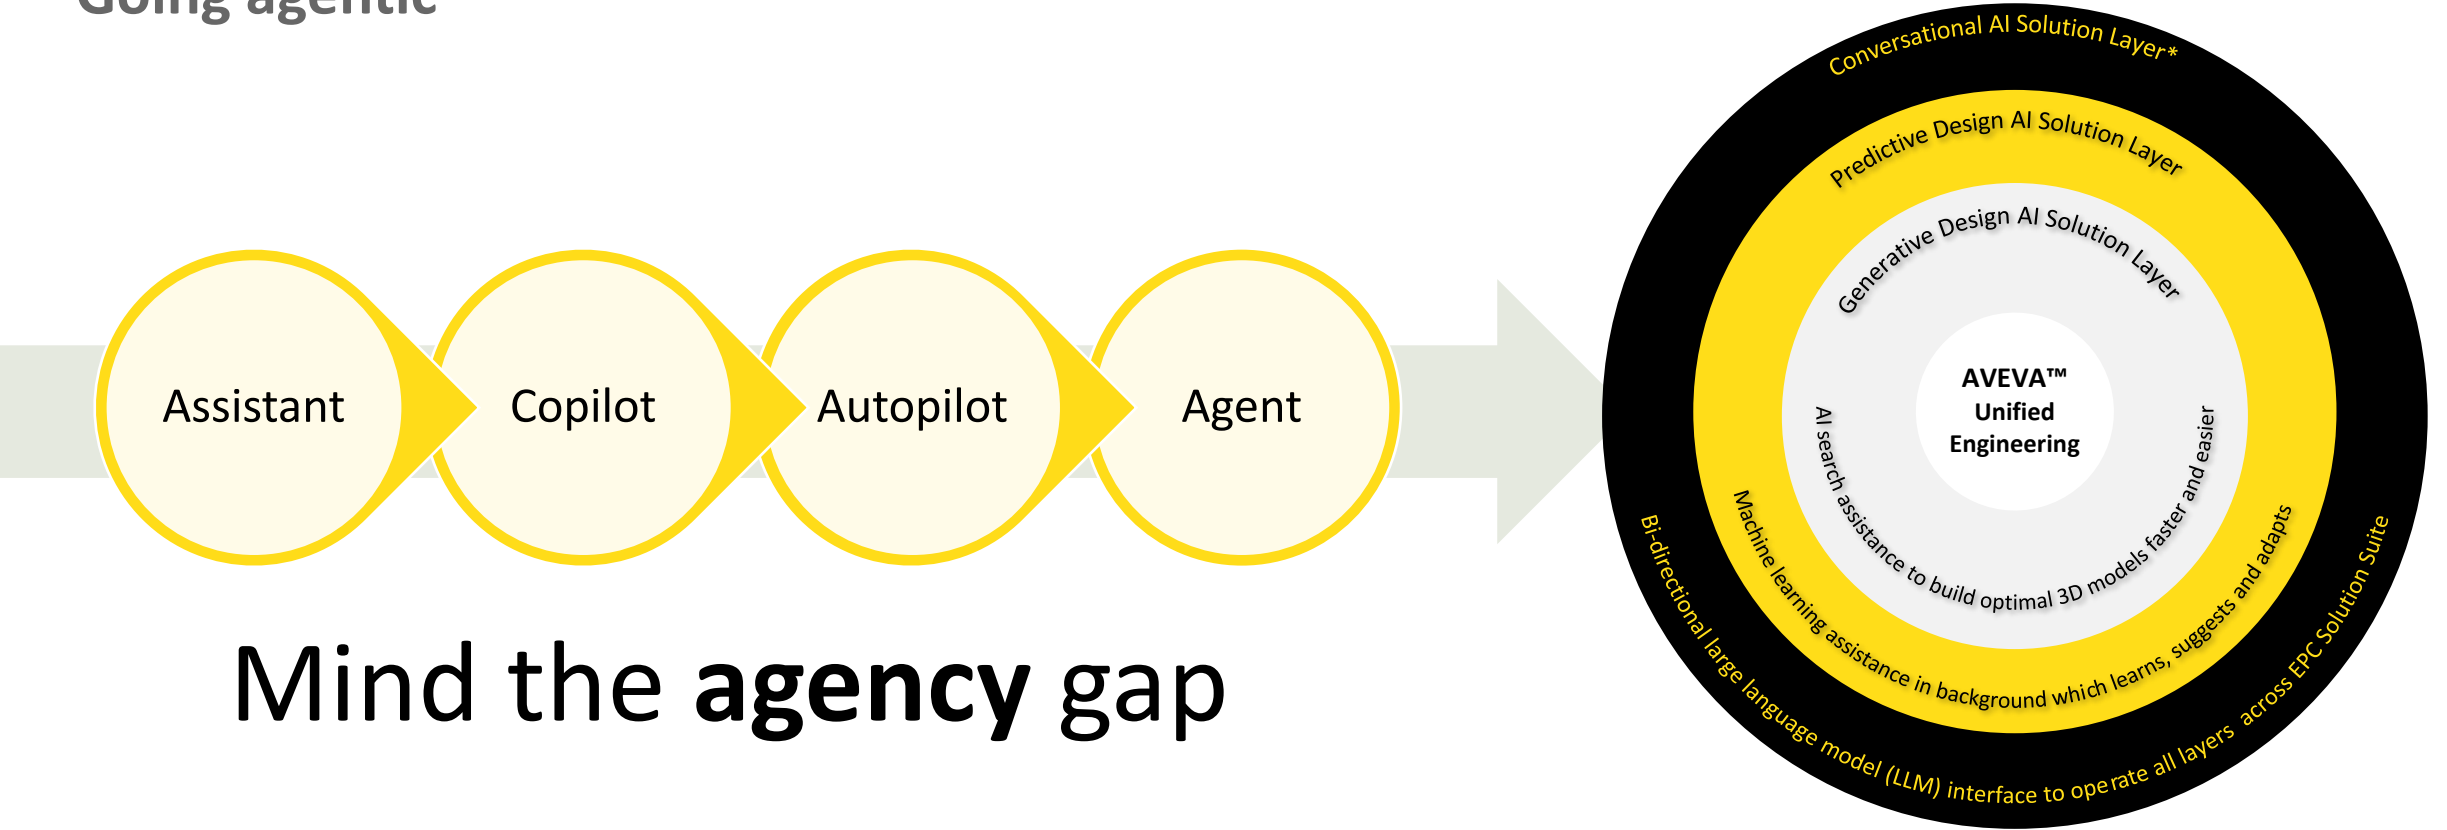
Going agentic

Assistant

Copilot

Autopilot

Agent

Mind the **agency** gap

Conversational AI Solution Layer*

Predictive Design AI Solution Layer

Generative Design AI Solution Layer

AVEVA™ Unified Engineering

AI search assistance to build optimal 3D models faster and easier

Machine learning assistance in background which learns, suggests and adapts

Bi-directional large language model (LLM) interface to operate all layers across EPC Solution Suite